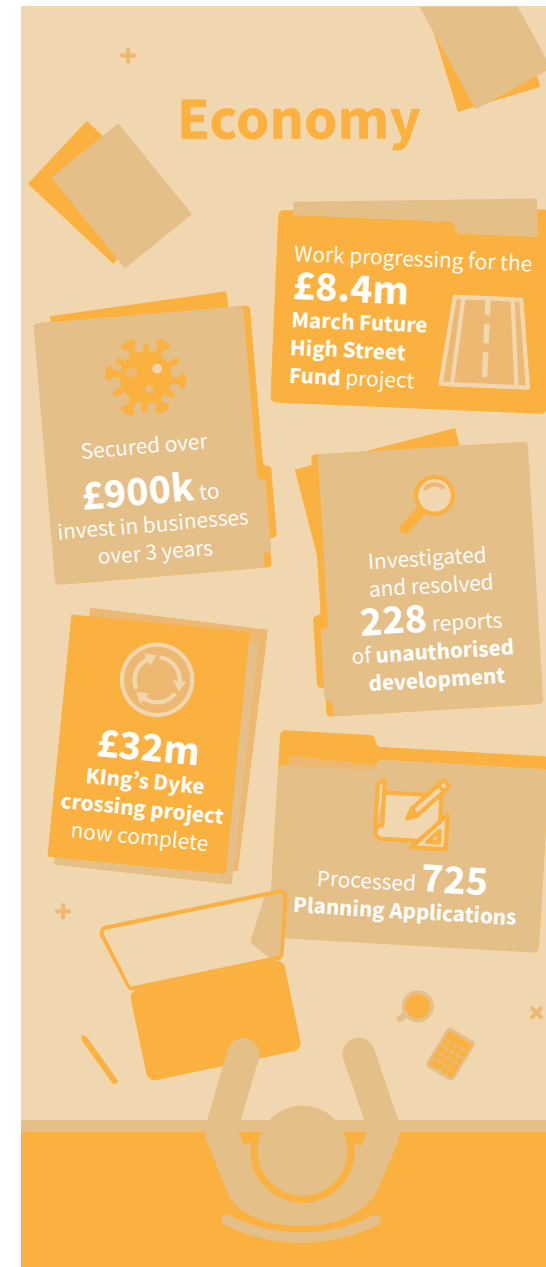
Economy

Work progressing for the £8.4m March Future High Street Fund project

Secured over £900k to invest in businesses over 3 years

Investigated and resolved 228 reports of unauthorised development

£32m KIng's Dyke crossing project now complete

Processed 725 Planning Applications